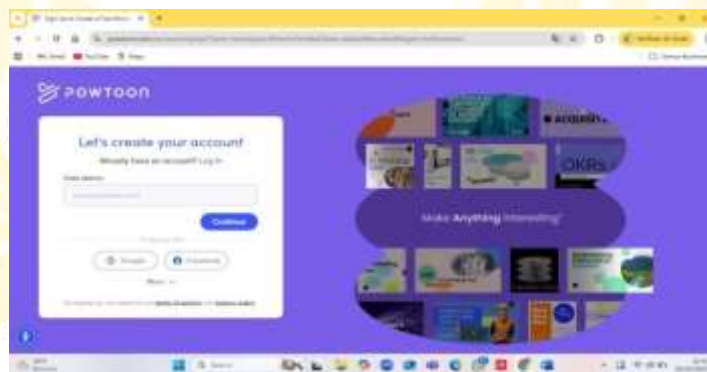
POWTOON

Let's create your account

Already have an account? Log in

Email address

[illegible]

Continue

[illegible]

Google

Facebook

More

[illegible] Terms of Service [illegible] Privacy Policy

acquisition

OKRs

Make Anything Interesting!